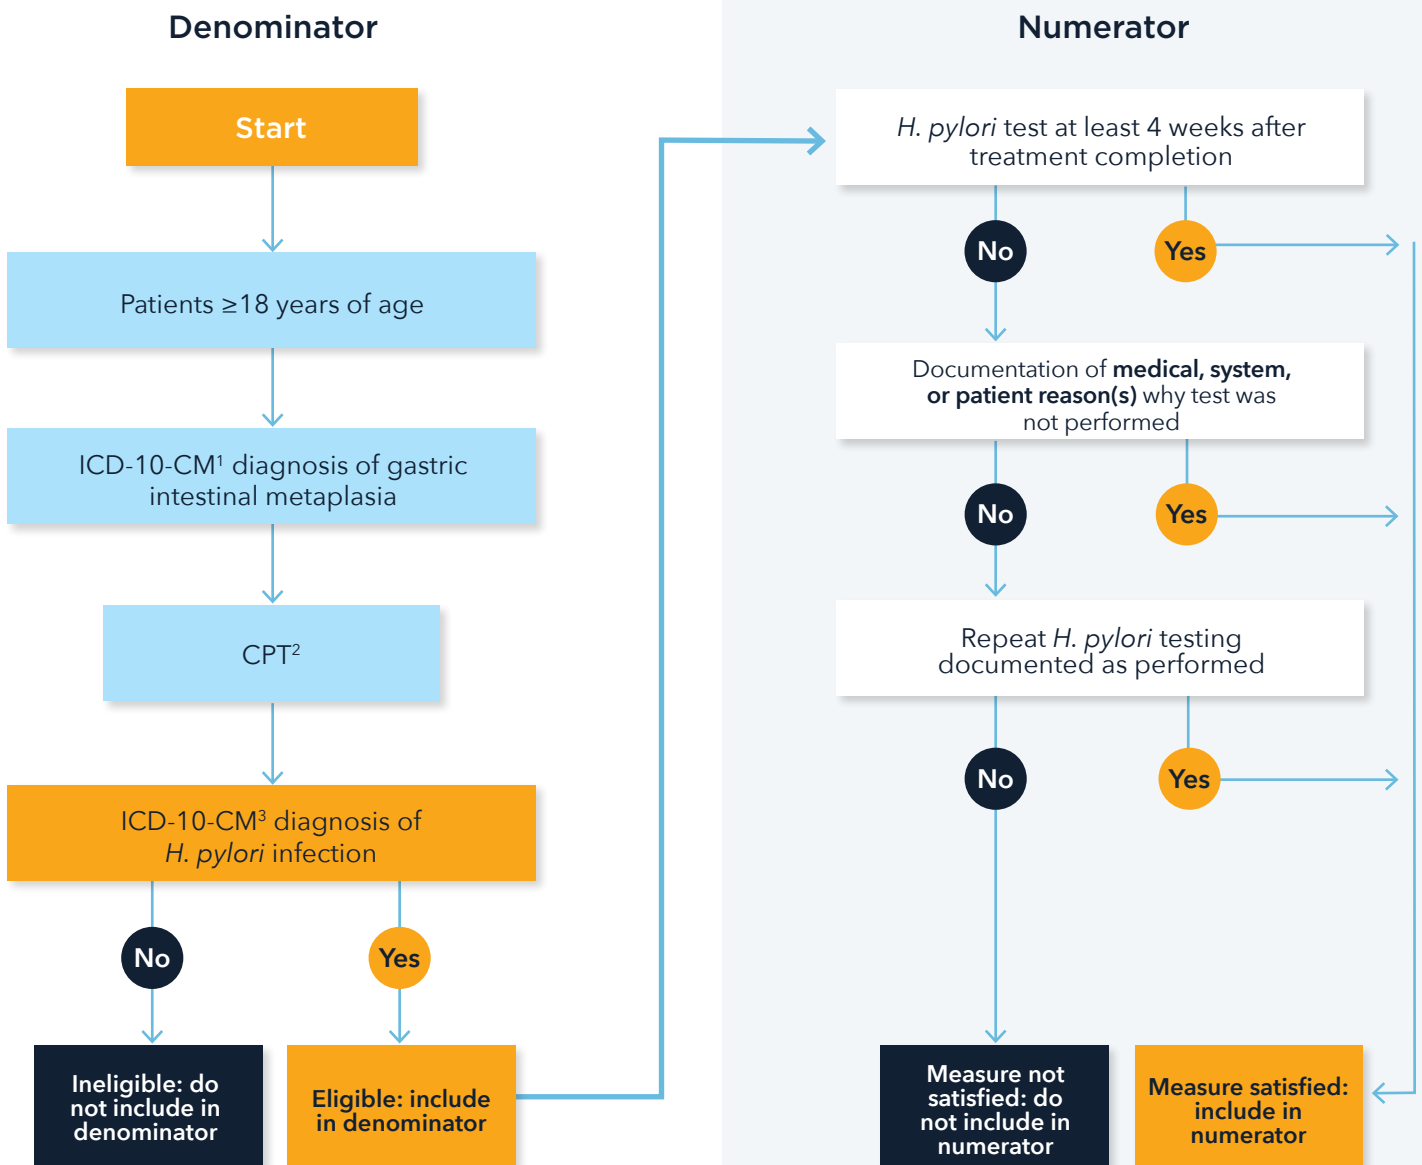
Denominator

Start

Patients ≥18 years of age

ICD-10-CM¹ diagnosis of gastric intestinal metaplasia

CPT²

ICD-10-CM³ diagnosis of *H. pylori* infection

No

Yes

Ineligible: do not include in denominator

Eligible: include in denominator

Numerator

*H. pylori* test at least 4 weeks after treatment completion

No

Yes

Documentation of **medical, system, or patient reason(s)** why test was not performed

No

Yes

Repeat *H. pylori* testing documented as performed

No

Yes

Measure not satisfied: do not include in numerator

Measure satisfied: include in numerator